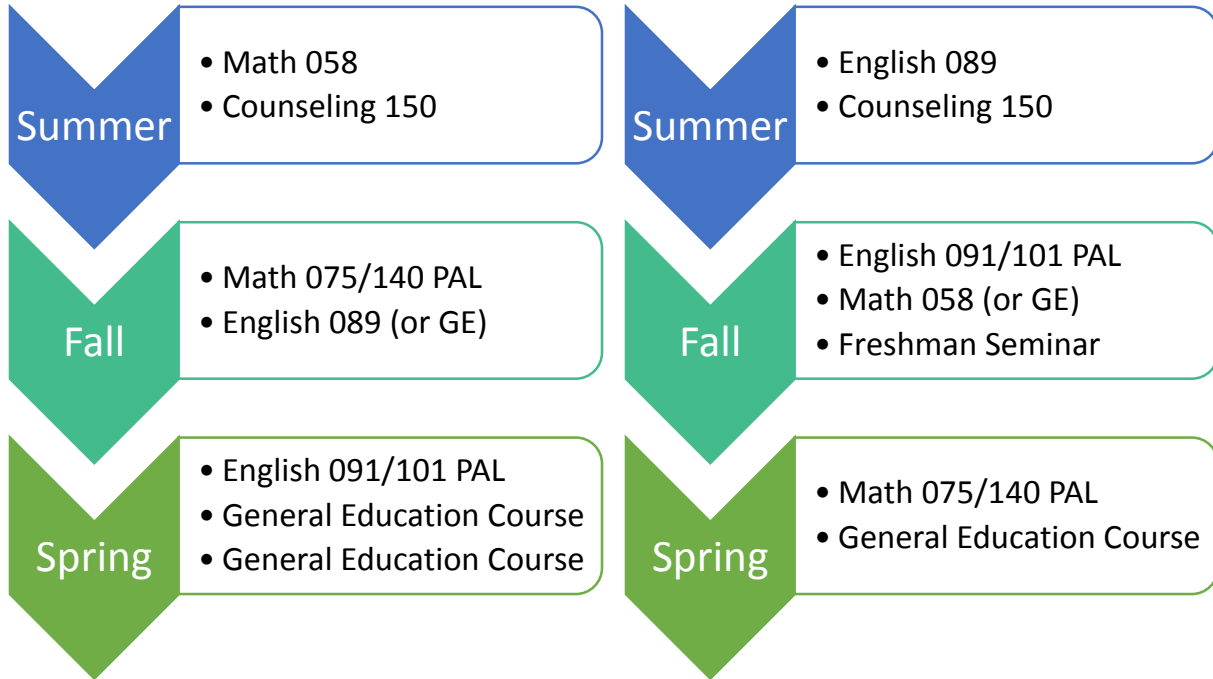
Summer

• Math 058
• Counseling 150

Fall

• Math 075/140 PAL
• English 089 (or GE)

Spring

• English 091/101 PAL
• General Education Course
• General Education Course

Summer

• English 089
• Counseling 150

Fall

• English 091/101 PAL
• Math 058 (or GE)
• Freshman Seminar

Spring

• Math 075/140 PAL
• General Education Course